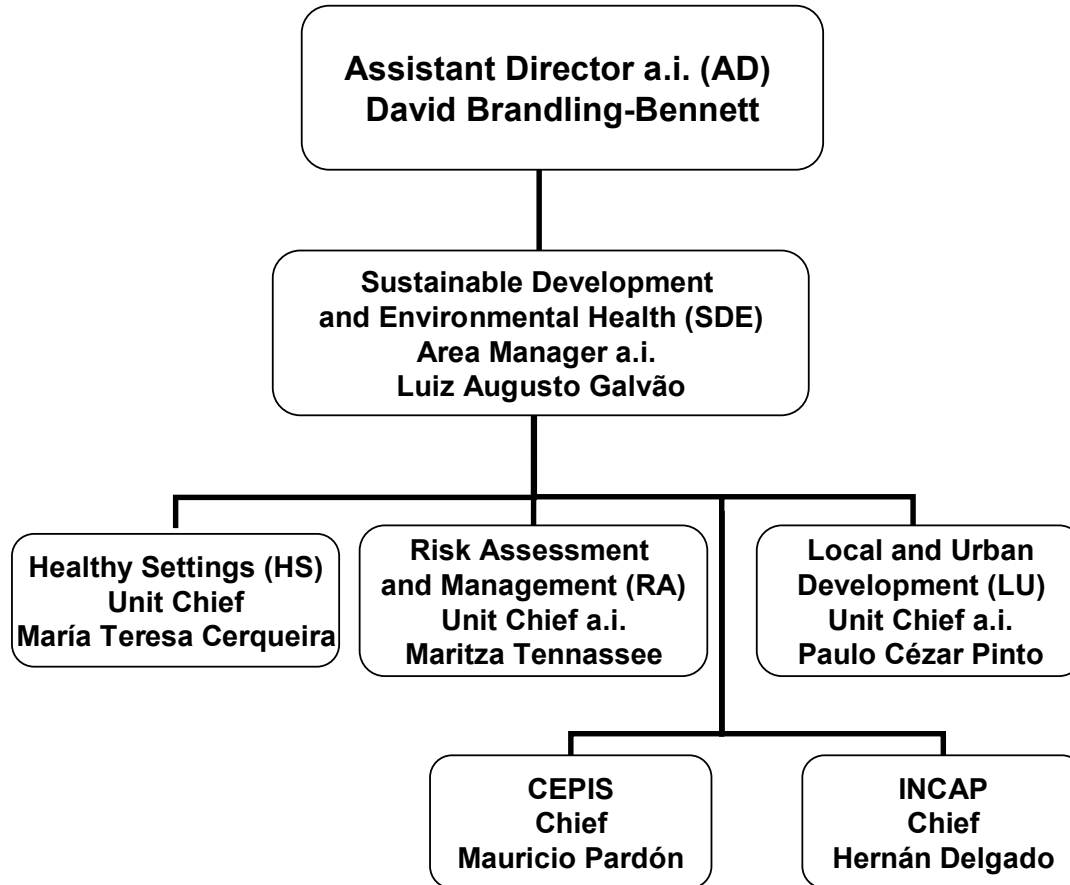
Assistant Director a.i. (AD)
David Brandling-Bennett

Sustainable Development
and Environmental Health (SDE)
Area Manager a.i.
Luiz Augusto Galvão

Healthy Settings (HS)
Unit Chief
María Teresa Cerqueira

Risk Assessment
and Management (RA)
Unit Chief a.i.
Maritza Tennassee

Local and Urban
Development (LU)
Unit Chief a.i.
Paulo Cézar Pinto

CEPIS
Chief
Mauricio Pardón

INCAP
Chief
Hernán Delgado